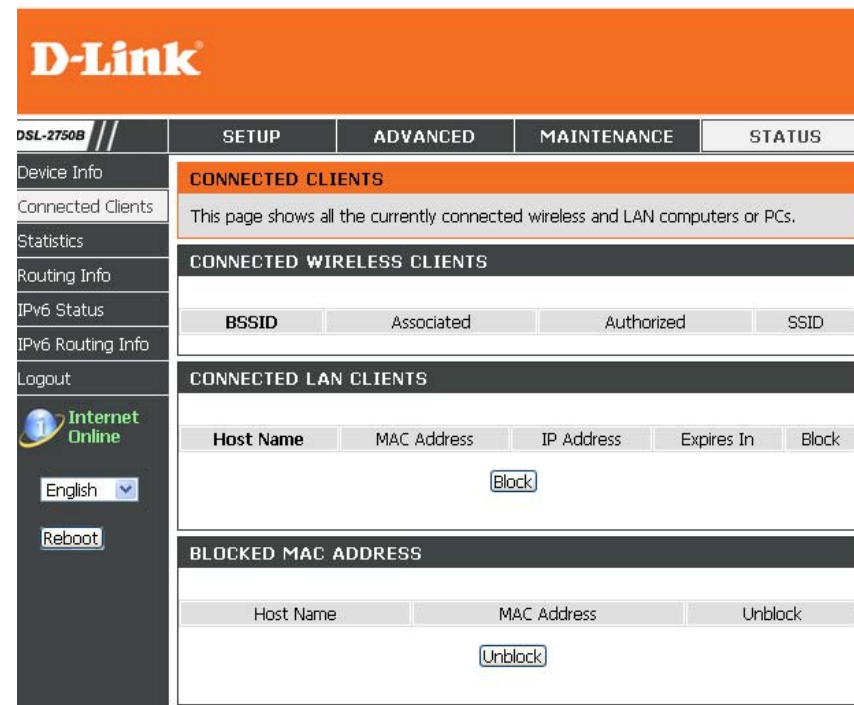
D-Link

DSL-2750B

SETUP | ADVANCED | MAINTENANCE | STATUS

Device Info
Connected Clients
Statistics
Routing Info
IPv6 Status
IPv6 Routing Info
Logout

Internet Online

English

Reboot

CONNECTED CLIENTS

This page shows all the currently connected wireless and LAN computers or PCs.

CONNECTED WIRELESS CLIENTS

| BSSID | Associated | Authorized | SSID |
|---|---|---|---|

CONNECTED LAN CLIENTS

| Host Name | MAC Address | IP Address | Expires In | Block |
|---|---|---|---|---|

Block

BLOCKED MAC ADDRESS

| Host Name | MAC Address | Unblock |
|---|---|---|

Unblock